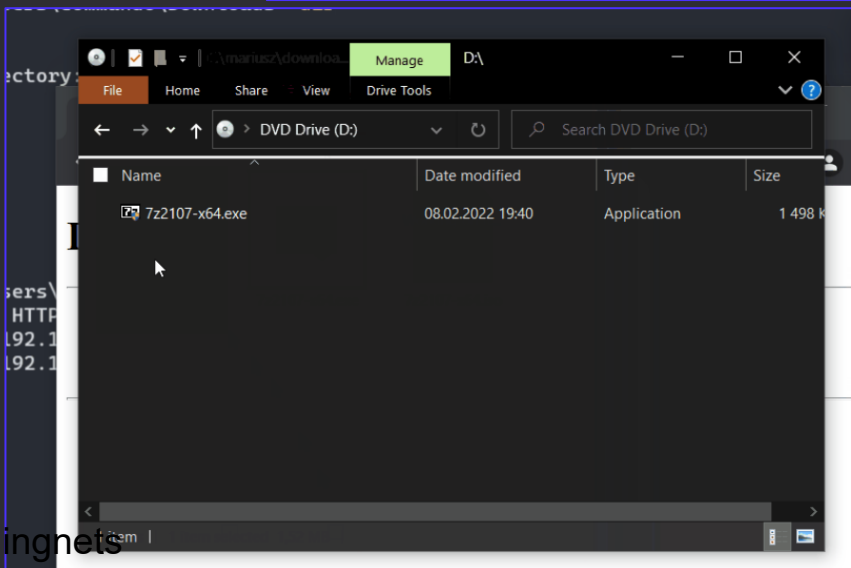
ectory:

sers\
HTTP
192.1
192.1

| C:\mariusz\downloa... Manage D:\

File Home Share View Drive Tools

DVD Drive (D:)

Search DVD Drive (D:)

| Name | Date modified | Type | Size |
|---|---|---|---|
| 7z2107-x64.exe | 08.02.2022 19:40 | Application | 1 498 K |

item |

ingnets